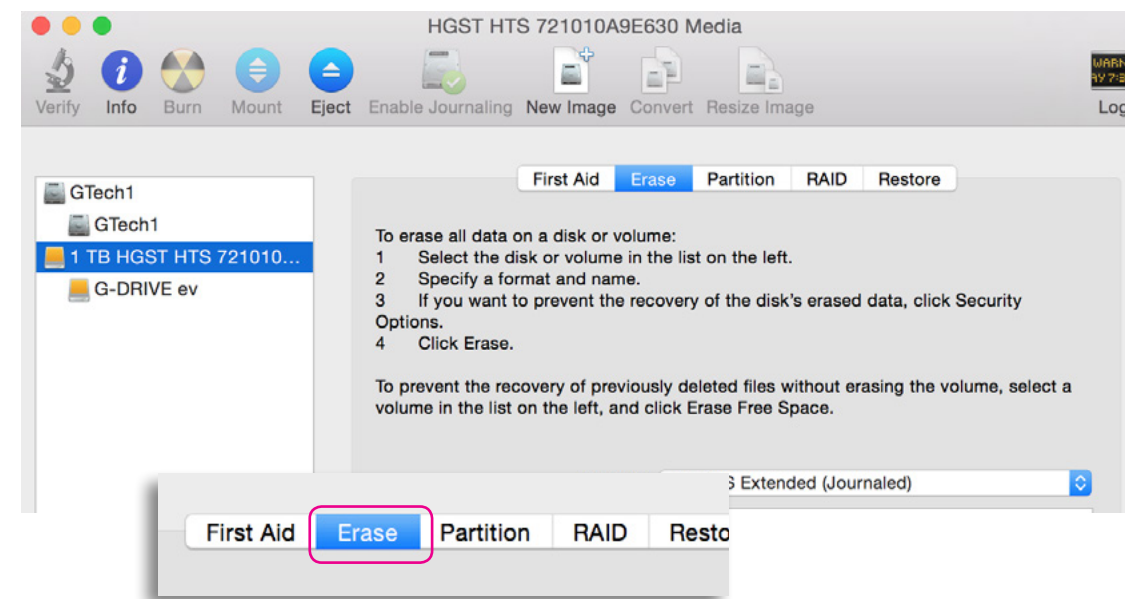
HGST HTS 721010A9E630 Media

Verify Info Burn Mount Eject Enable Journaling New Image Convert Resize Image

WARN
AY 7:3

Log

GTech1
GTech1
1 TB HGST HTS 721010...
G-DRIVE ev

First Aid Erase Partition RAID Restore

To erase all data on a disk or volume:
1 Select the disk or volume in the list on the left.
2 Specify a format and name.
3 If you want to prevent the recovery of the disk's erased data, click Security Options.
4 Click Erase.

To prevent the recovery of previously deleted files without erasing the volume, select a volume in the list on the left, and click Erase Free Space.

S Extended (Journaled)

First Aid Erase Partition RAID Resto